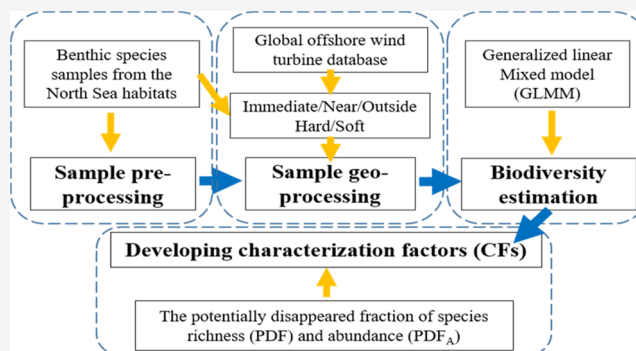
Benthic species samples from the North Sea habitats

Sample pre-processing

Global offshore wind turbine database

Immediate/Near/Outside Hard/Soft

Sample geo-processing

Generalized linear Mixed model (GLMM)

Biodiversity estimation

Developing characterization factors (CFs)

The potentially disappeared fraction of species richness (PDF) and abundance (PDF$_A$)